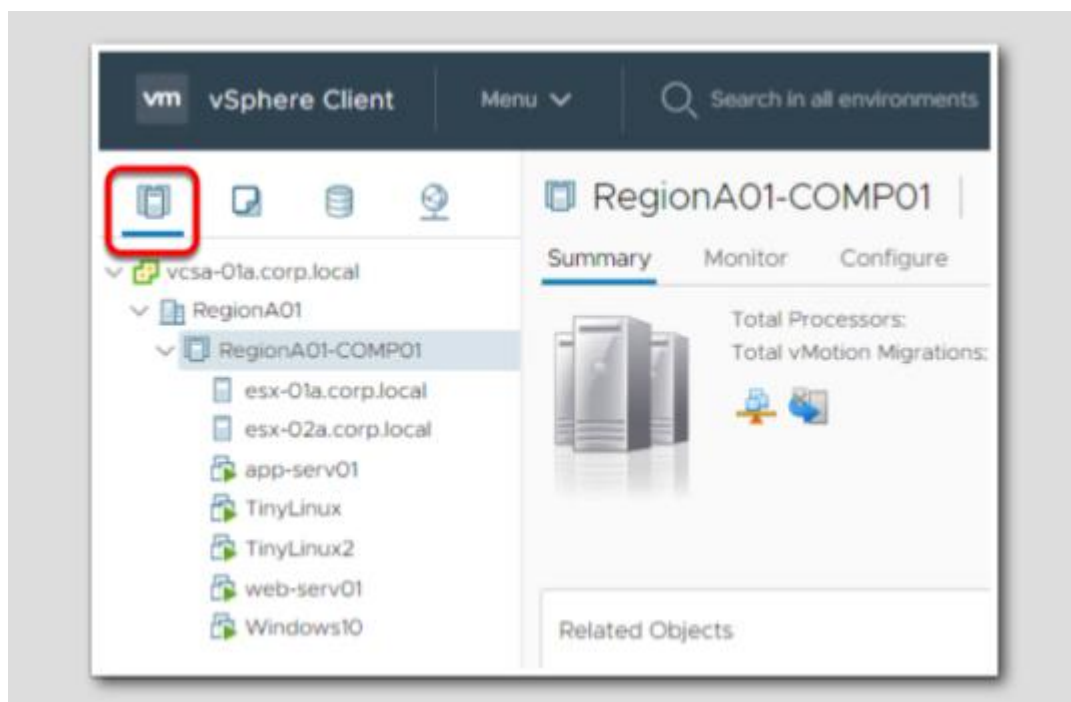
vm vSphere Client

Menu

Search in all environments

RegionA01-COMP01

Summary Monitor Configure

vcsa-01a.corp.local
RegionA01
RegionA01-COMP01
esx-01a.corp.local
esx-02a.corp.local
app-serv01
TinyLinux
TinyLinux2
web-serv01
Windows10

Total Processors:
Total vMotion Migrations:

Related Objects